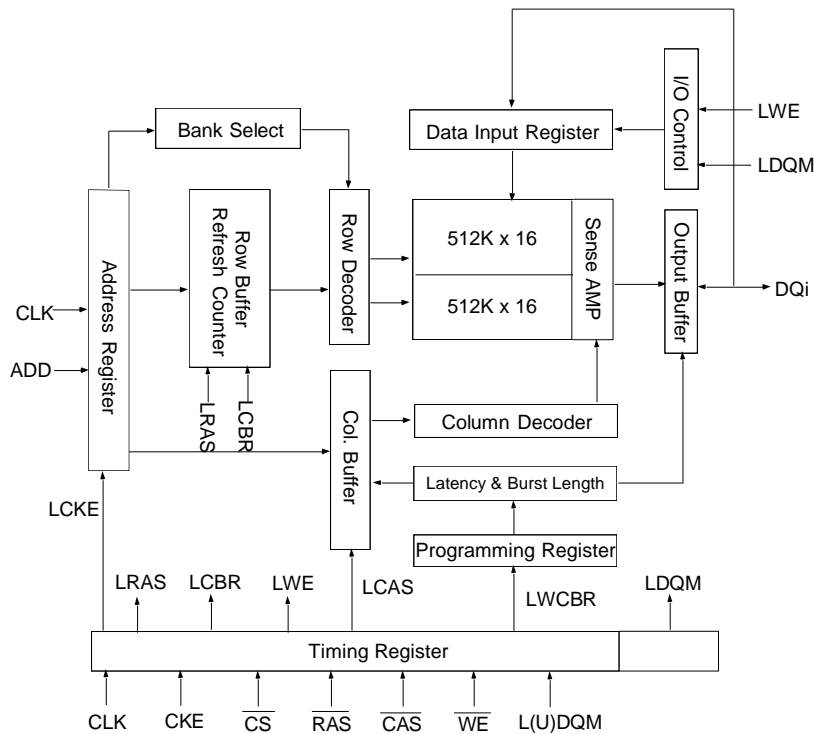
Bank Select

Data Input Register

I/O Control

LWE

LDQM

Address Register

Row Buffer Refresh Counter

Row Decoder

512K x 16

512K x 16

Sense AMP

Output Buffer

DQi

CLK

ADD

LRAS

LCBR

Col. Buffer

Column Decoder

Latency & Burst Length

Programming Register

LCKE

LRAS

LCBR

LWE

LCAS

LWCBR

LDQM

Timing Register

CLK

CKE

$\overline{CS}$

$\overline{RAS}$

$\overline{CAS}$

$\overline{WE}$

L(U)DQM